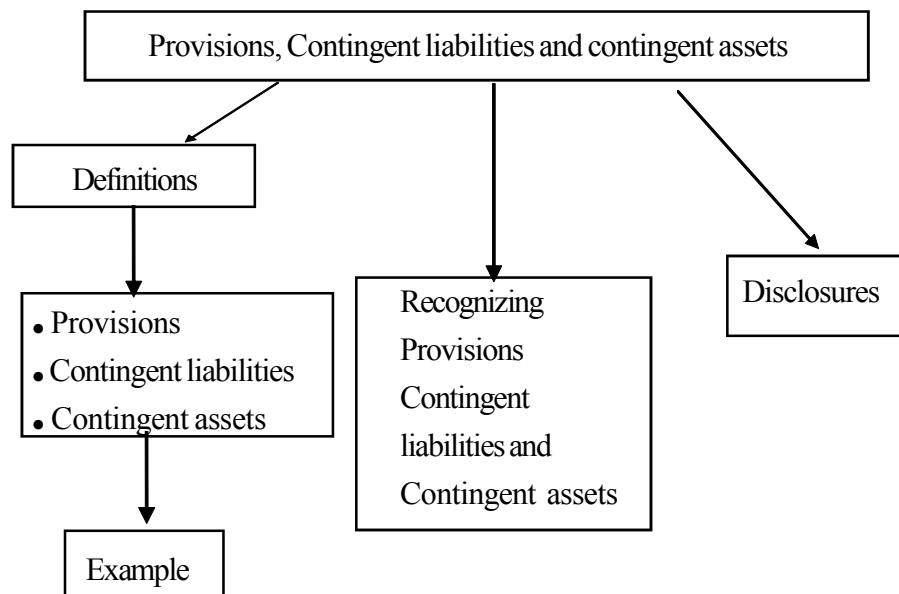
Provisions, Contingent liabilities and contingent assets

Definitions

• Provisions
• Contingent liabilities
• Contingent assets

Example

Recognizing Provisions Contingent liabilities and Contingent assets

Disclosures